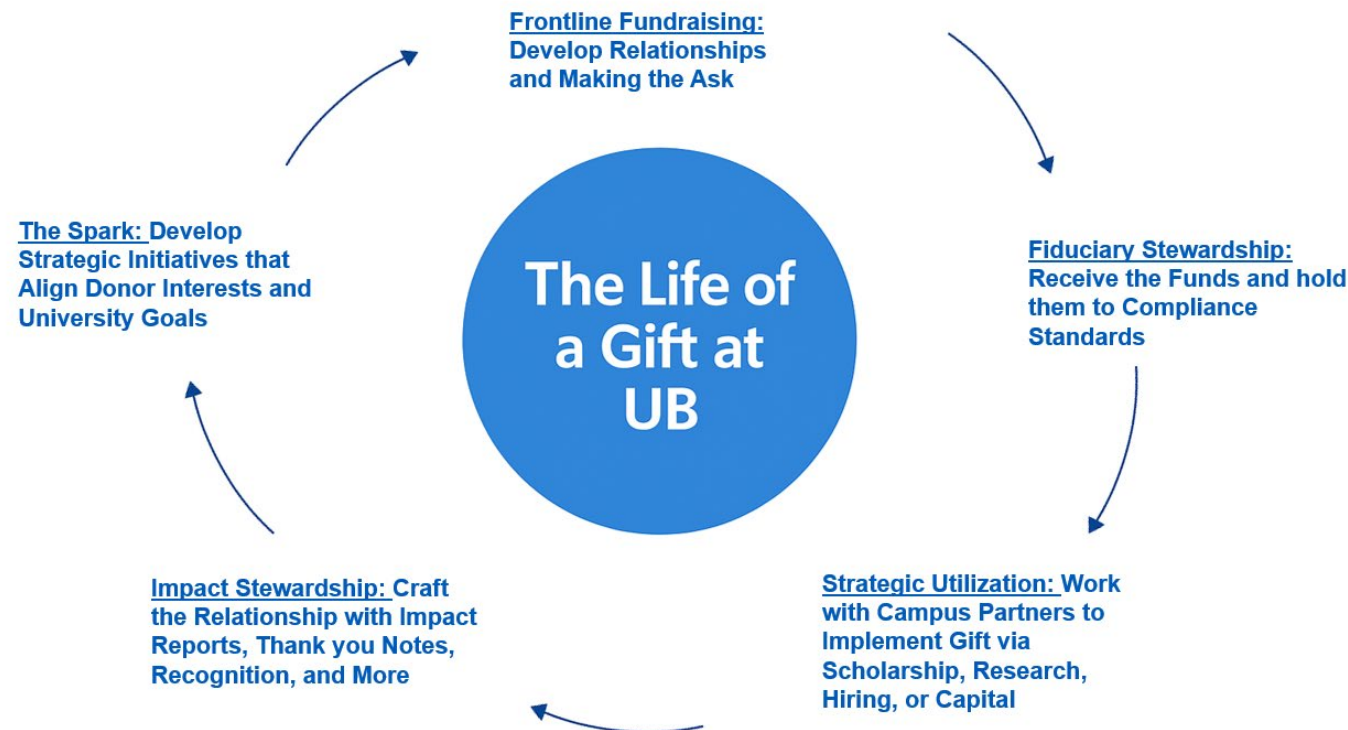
Frontline Fundraising: Develop Relationships and Making the Ask

The Spark: Develop Strategic Initiatives that Align Donor Interests and University Goals

The Life of a Gift at UB

Fiduciary Stewardship: Receive the Funds and hold them to Compliance Standards

Impact Stewardship: Craft the Relationship with Impact Reports, Thank you Notes, Recognition, and More

Strategic Utilization: Work with Campus Partners to Implement Gift via Scholarship, Research, Hiring, or Capital